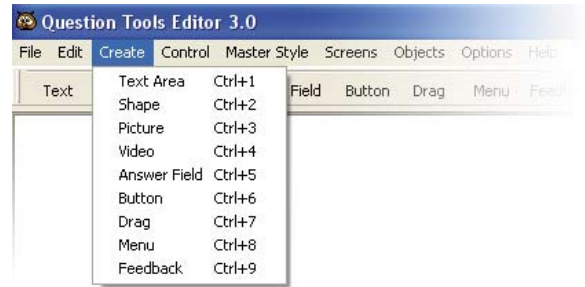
Question Tools Editor 3.0

File Edit Create Control Master Style Screens Objects Options Help

Text Field Button Drag Menu Feedb

| | |
|---|---|
| Text Area | Ctrl+1 |
| Shape | Ctrl+2 |
| Picture | Ctrl+3 |
| Video | Ctrl+4 |
| Answer Field | Ctrl+5 |
| Button | Ctrl+6 |
| Drag | Ctrl+7 |
| Menu | Ctrl+8 |
| Feedback | Ctrl+9 |